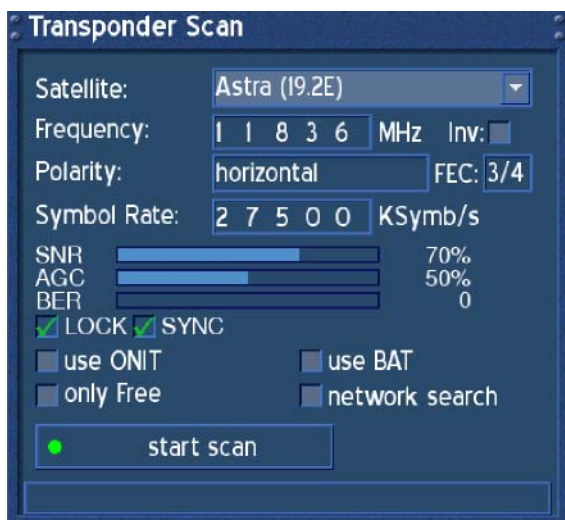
Transponder Scan

Satellite: Astra (19.2E)

Frequency: 1 1 8 3 6 MHz Inv:

Polarity: horizontal FEC: 3/4

Symbol Rate: 2 7 5 0 0 KSymb/s

SNR 70%
AGC 50%
BER 0

LOCK SYNC

use ONIT
use BAT
only Free
network search

start scan